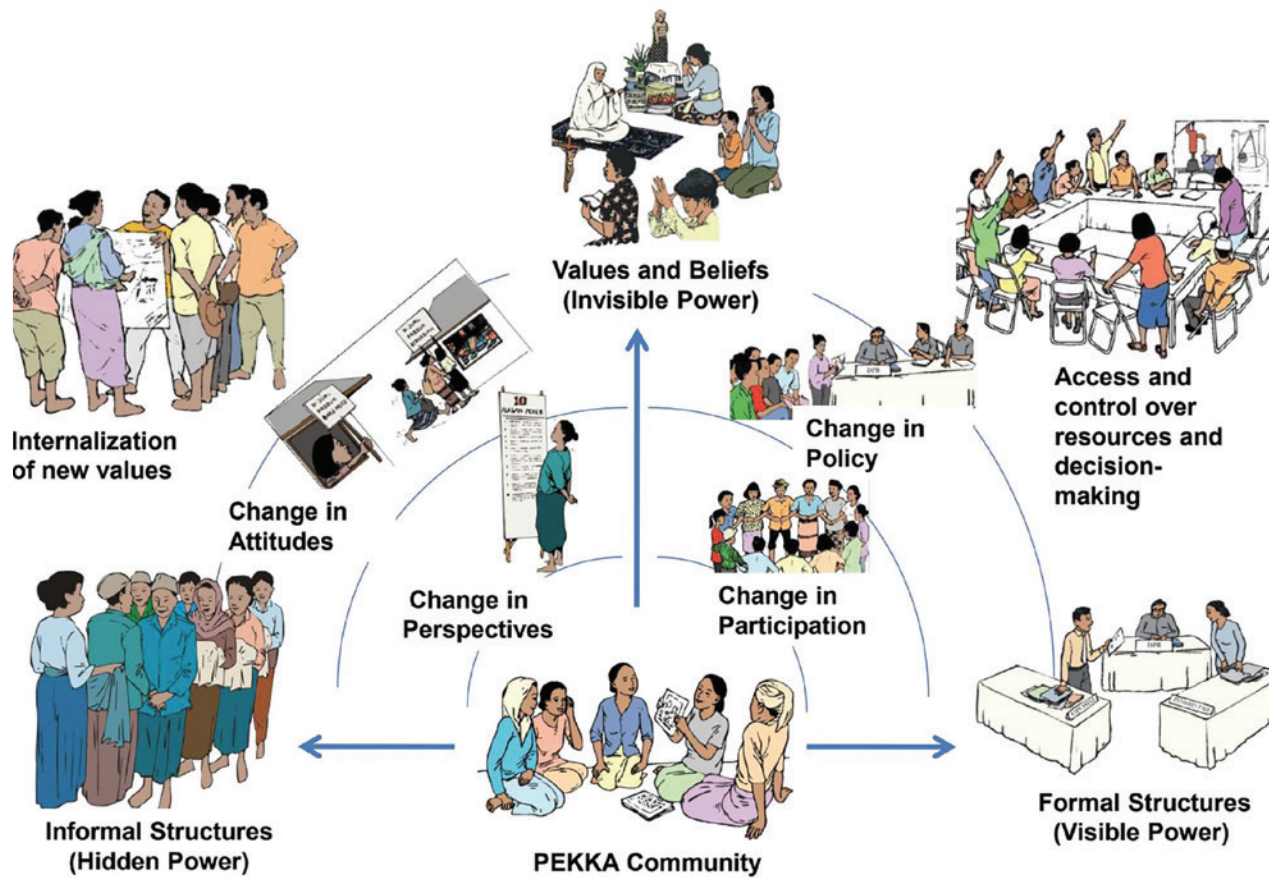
Values and Beliefs
(Invisible Power)

Internalization of new values

Access and control over resources and decision-making

Change in Attitudes

Change in Policy

Change in Perspectives

Change in Participation

Informal Structures
(Hidden Power)

PEKKA Community

Formal Structures
(Visible Power)